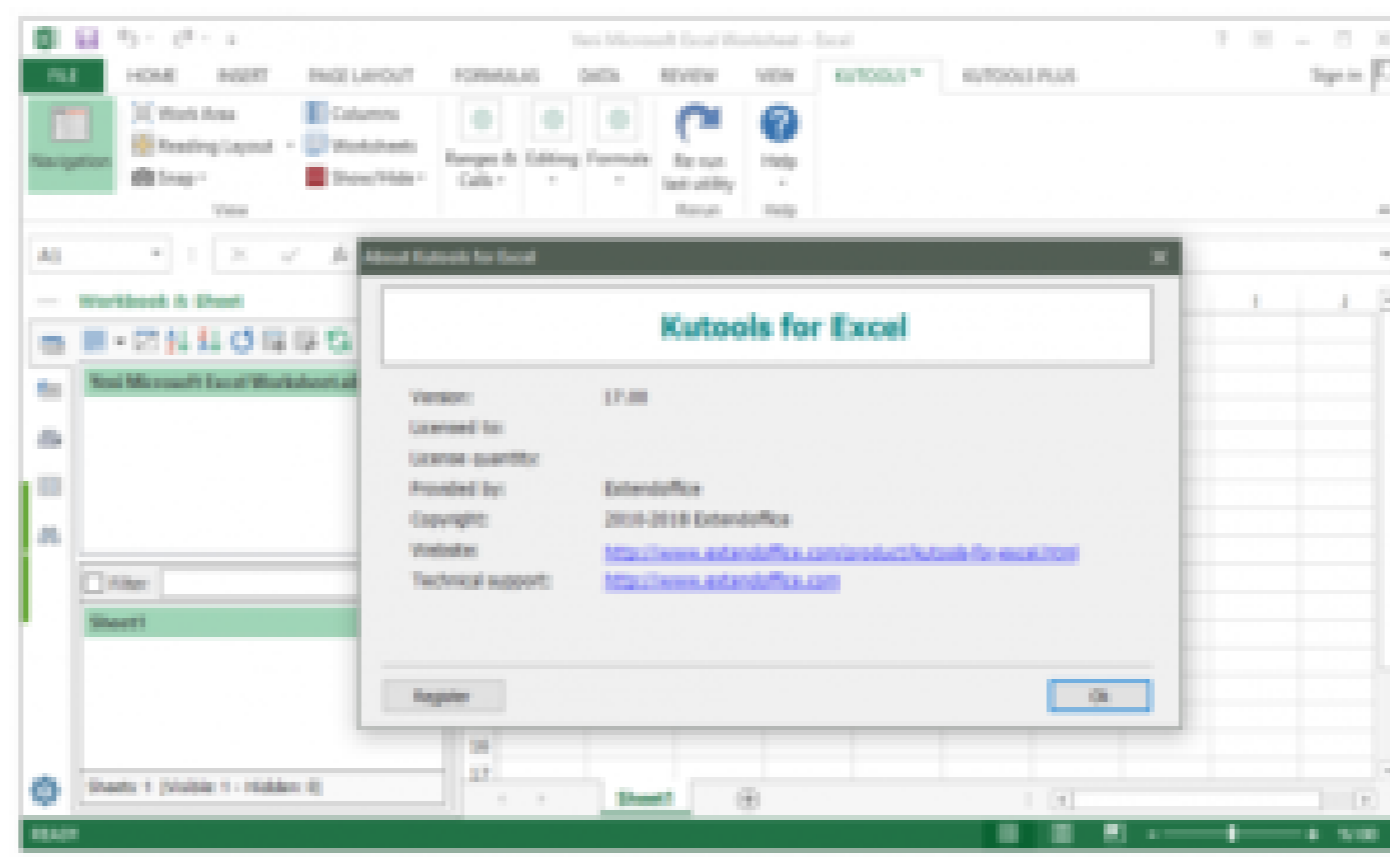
New Microsoft Excel Worksheet - Excel

FILE HOME INSERT PAGE LAYOUT FORMULAS DATA REVIEW VIEW KUTOOLS ™ KUTOOLS PLUS Sign in

Navigation
Work Area
Reading Layout
Snap
Columns
Worksheets
Show/Hide
View
Ranges & Cells
Editing
Formula
Re-run last utility
Rerun
Help
Help

A1

Workbook & Sheet

New Microsoft Excel Worksheet.xl

Filter

Sheet1

Sheets: 1 (Visible: 1 - Hidden: 0)

About Kutools for Excel

Kutools for Excel

Version: 17.00
Licensed to:
License quantity:
Provided by: ExtendOffice
Copyright: 2010-2018 ExtendOffice
Website: http://www.extendoffice.com/product/kutools-for-excel.html
Technical support: http://www.extendoffice.com

Register

Ok

16
17

Sheet1

READY

100